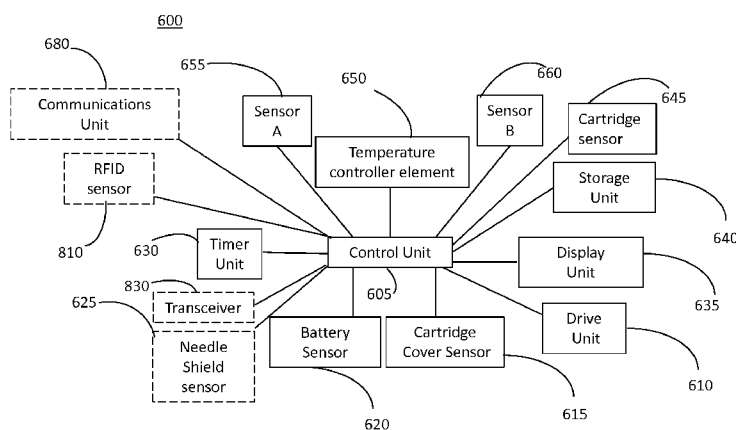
600

680

Communications Unit

655

Sensor A

650

Temperature controller element

660

Sensor B

645

Cartridge sensor

RFID sensor

Storage Unit

640

810

630

Timer Unit

Control Unit

Display Unit

830

Transceiver

605

635

625

Needle Shield sensor

Battery Sensor

Cartridge Cover Sensor

Drive Unit

610

620

615